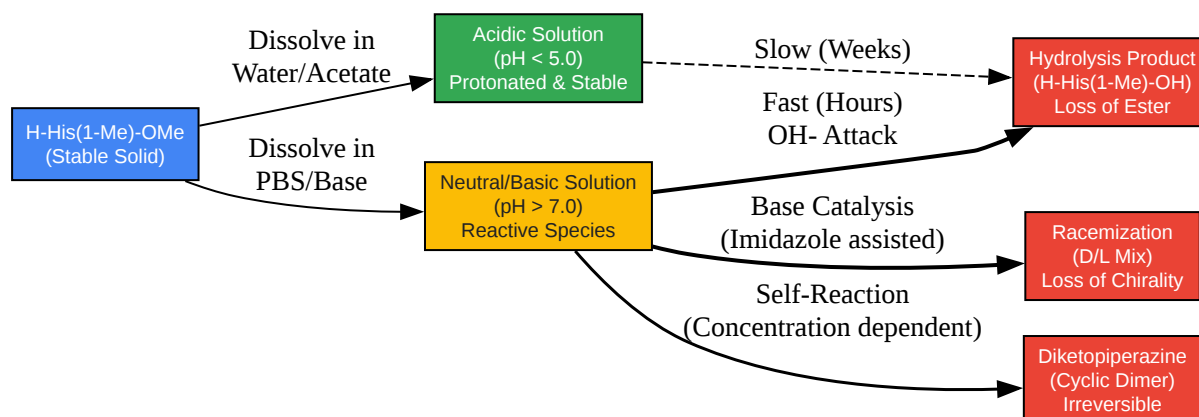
H-His(1-Me)-OMe
(Stable Solid)

Dissolve in
Water/Acetate

Acidic Solution
(pH < 5.0)
Protonated & Stable

Slow (Weeks)

Hydrolysis Product
(H-His(1-Me)-OH)
Loss of Ester

Dissolve in
PBS/Base

Neutral/Basic Solution
(pH > 7.0)
Reactive Species

Fast (Hours)
OH- Attack

Base Catalysis
(Imidazole assisted)

Racemization
(D/L Mix)
Loss of Chirality

Self-Reaction
(Concentration dependent)

Diketopiperazine
(Cyclic Dimer)
Irreversible